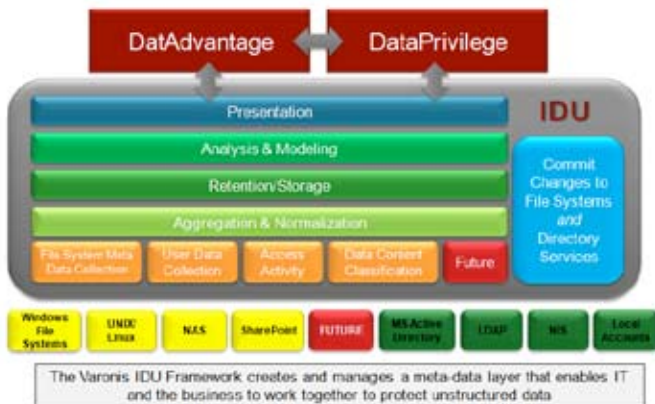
DatAdvantage

DataPrivilege

IDU

Presentation

Analysis & Modeling

Retention/Storage

Aggregation & Normalization

File System Meta Data Collection

User Data Collection

Access Activity

Data Content Classification

Future

Commit Changes to File Systems *and* Directory Services

Windows File Systems

UNIX/ Linux

NAS

SharePoint

FUTURE

MS-Active Directory

LDAP

NIS

Local Accounts

The Varonis IDU Framework creates and manages a meta-data layer that enables IT and the business to work together to protect unstructured data